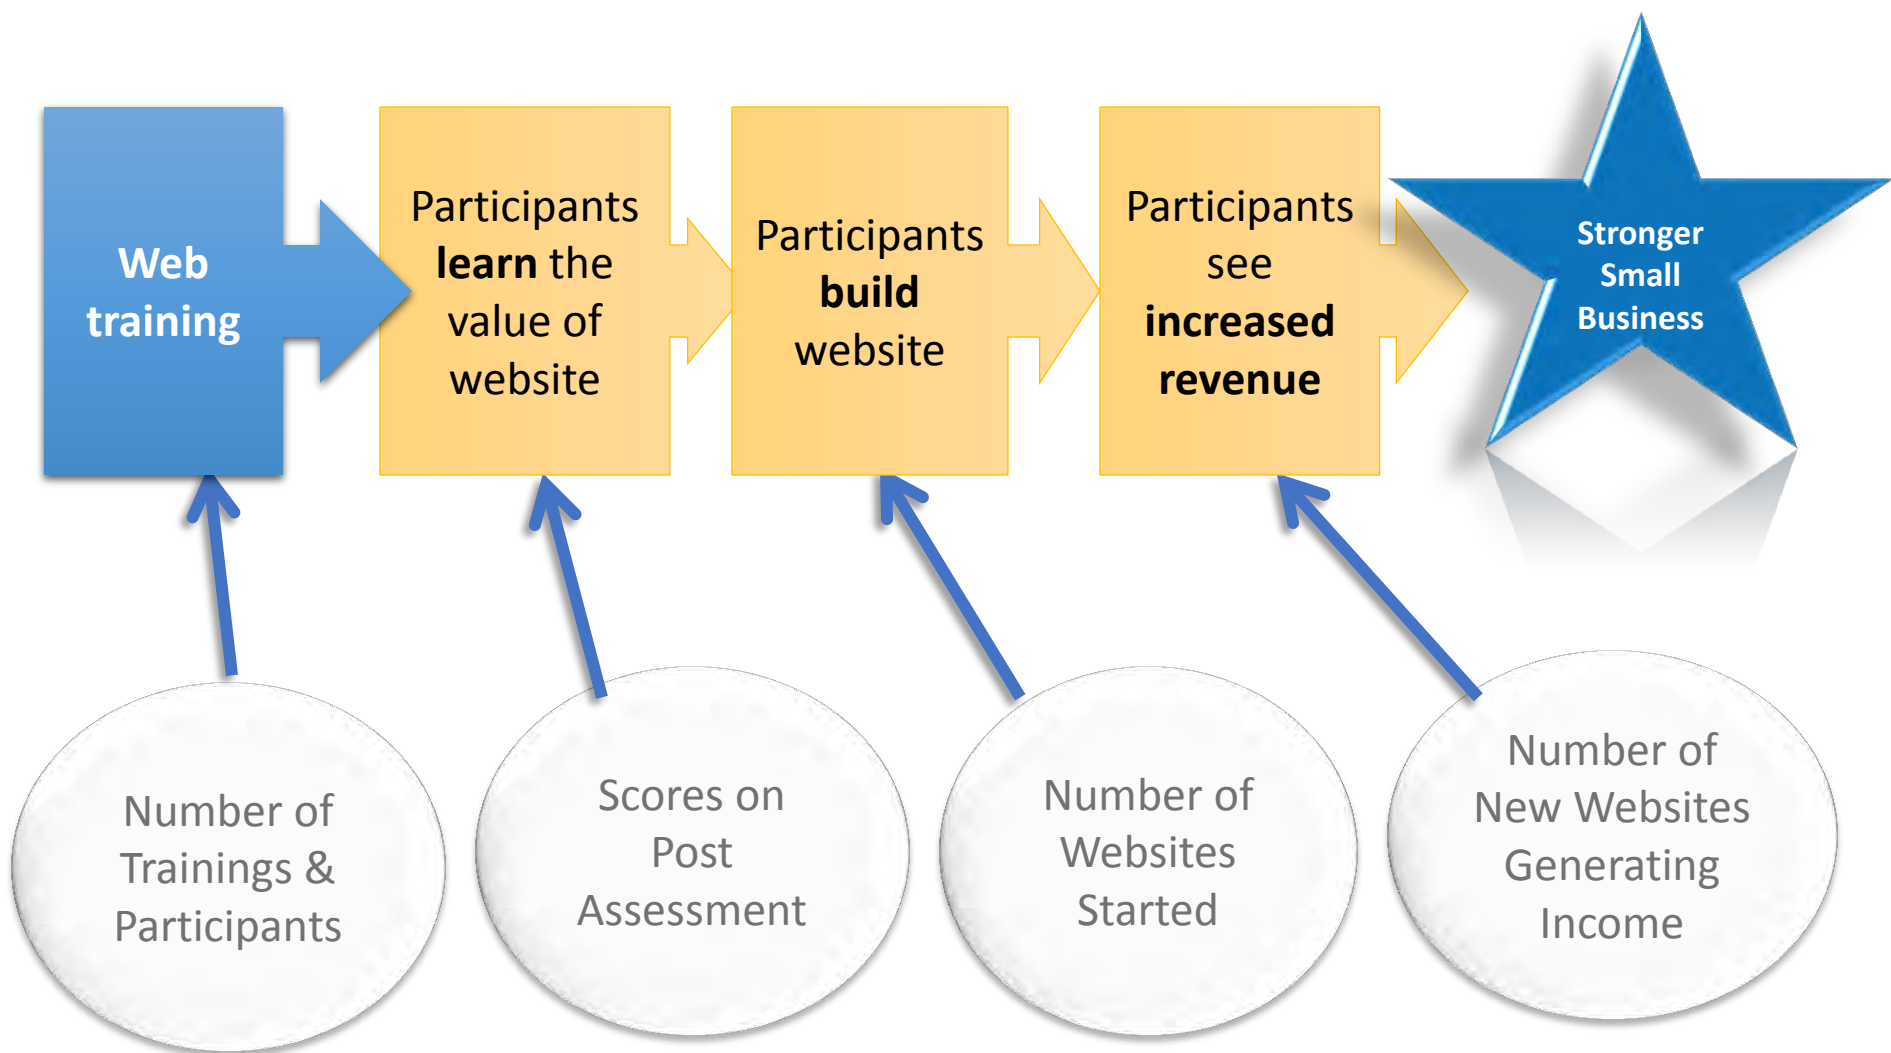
Web training

Participants learn the value of website

Participants build website

Participants see increased revenue

Stronger Small Business

Number of Trainings & Participants

Scores on Post Assessment

Number of Websites Started

Number of New Websites Generating Income